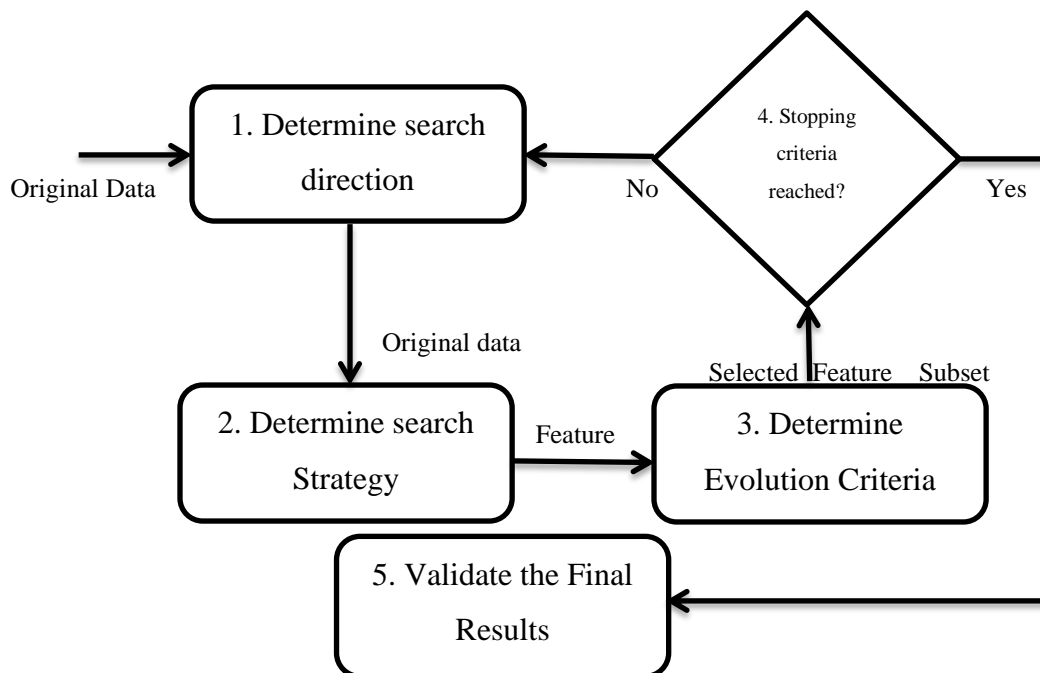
1. Determine search direction

Original Data

4. Stopping criteria reached?

No

Yes

Original data

Selected Feature Subset

2. Determine search Strategy

Feature

3. Determine Evolution Criteria

5. Validate the Final Results